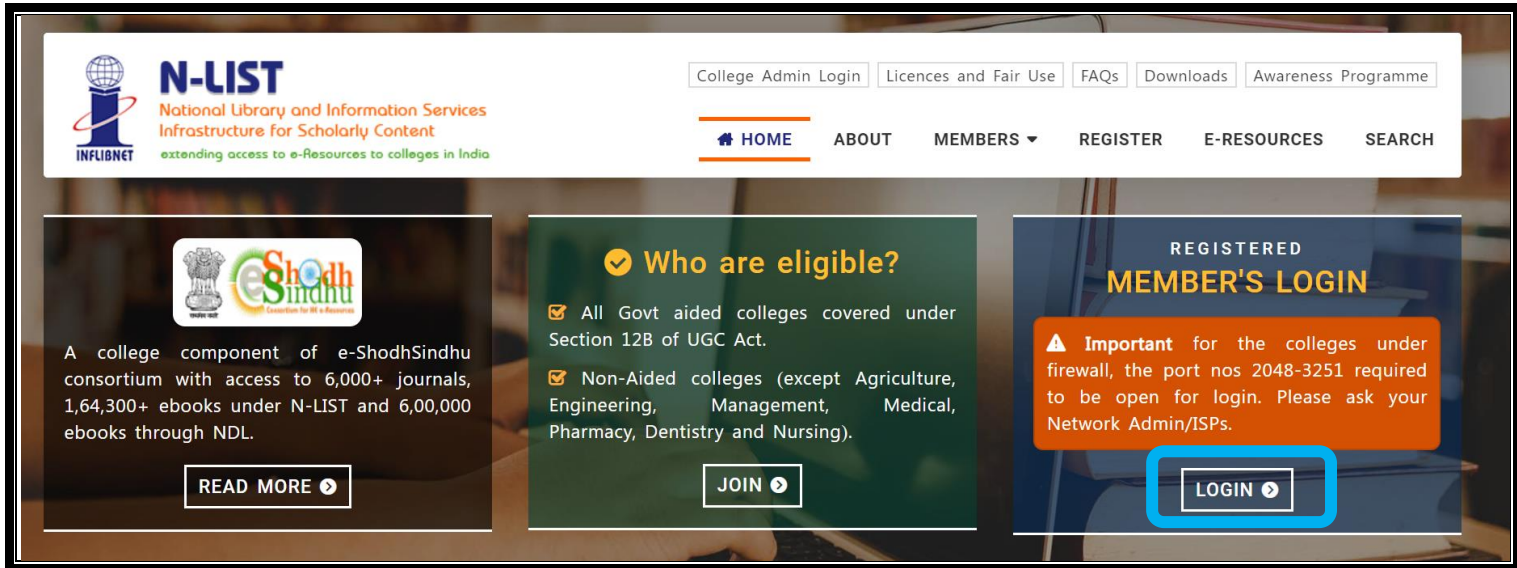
INFLIBNET
N-LIST
National Library and Information Services Infrastructure for Scholarly Content
extending access to e-Resources to colleges in India

College Admin Login | Licences and Fair Use | FAQs | Downloads | Awareness Programme

HOME ABOUT MEMBERS REGISTER E-RESOURCES SEARCH

सत्यमेव जयते
eShodh Sindhu
Consortium for HE e-Resources

A college component of e-ShodhSindhu consortium with access to 6,000+ journals, 1,64,300+ ebooks under N-LIST and 6,00,000 ebooks through NDL.

READ MORE

Who are eligible?

All Govt aided colleges covered under Section 12B of UGC Act.

Non-Aided colleges (except Agriculture, Engineering, Management, Medical, Pharmacy, Dentistry and Nursing).

JOIN

REGISTERED
MEMBER'S LOGIN

Important for the colleges under firewall, the port nos 2048-3251 required to be open for login. Please ask your Network Admin/ISPs.

LOGIN